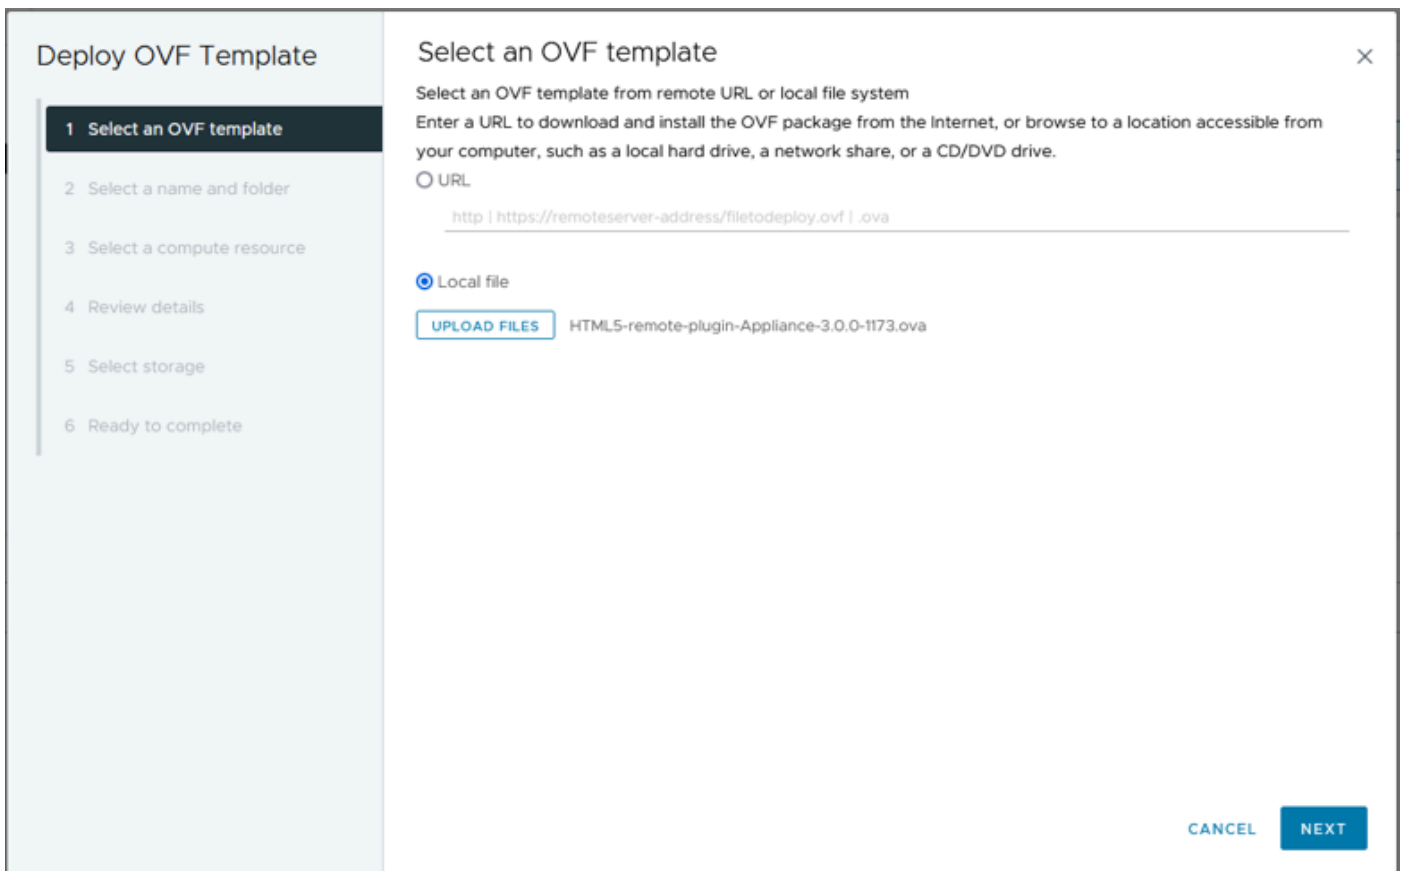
Deploy OVF Template

1 Select an OVF template

2 Select a name and folder

3 Select a compute resource

4 Review details

5 Select storage

6 Ready to complete

Select an OVF template

×

Select an OVF template from remote URL or local file system

Enter a URL to download and install the OVF package from the Internet, or browse to a location accessible from your computer, such as a local hard drive, a network share, or a CD/DVD drive.

URL

http | https://remoteserver-address/filetodeploy.ovf | .ova

Local file

UPLOAD FILES HTML5-remote-plugin-Appliance-3.0.0-1173.ova

CANCEL NEXT